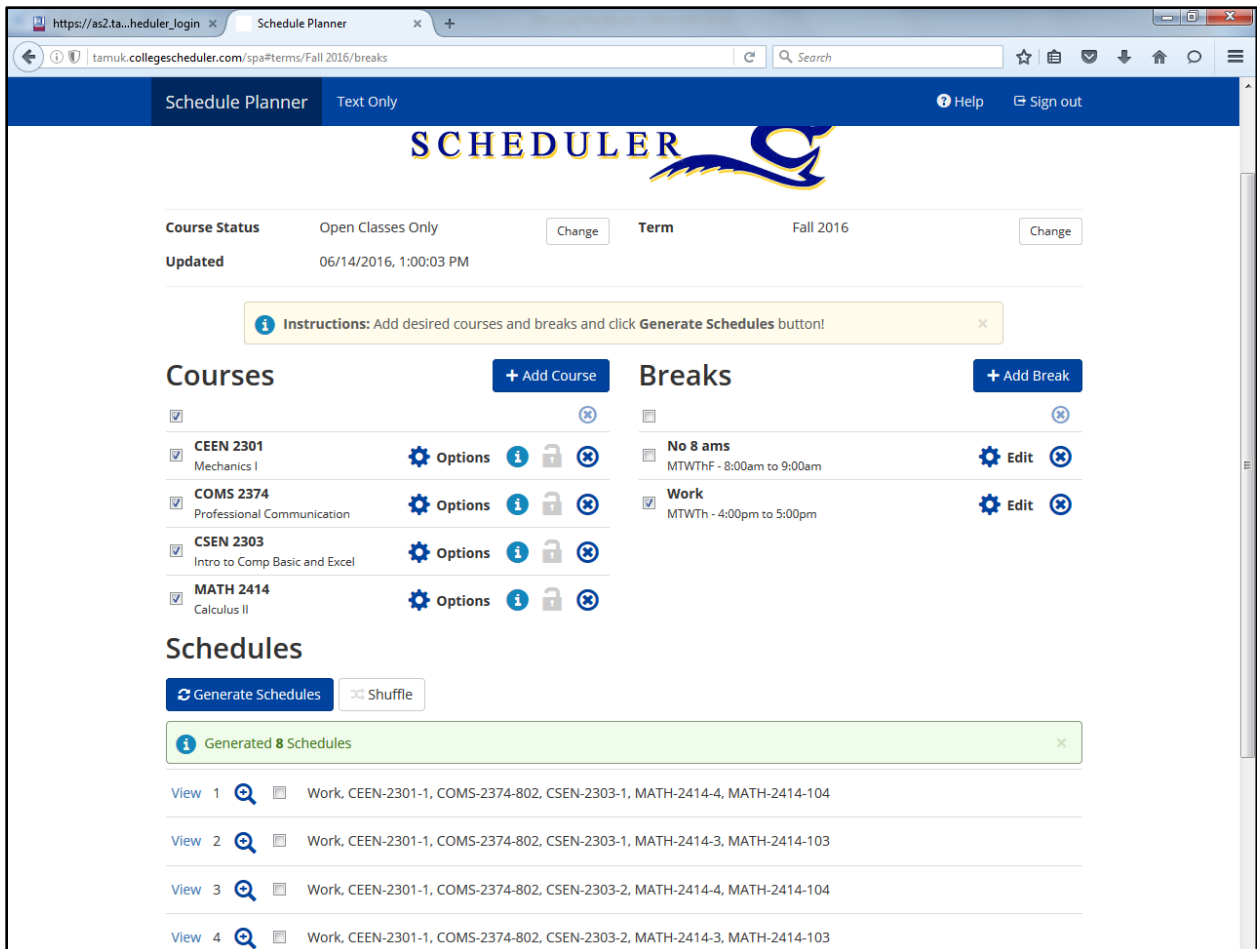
https://as2.ta...heduler_login ×
Schedule Planner ×
+

tamuk.collegescheduler.com/spa#terms/Fall 2016/breaks
Search

Schedule Planner
Text Only
Help
Sign out

SCHEDULER

Course Status
Open Classes Only
Change
Term
Fall 2016
Change
Updated
06/14/2016, 1:00:03 PM

Instructions: Add desired courses and breaks and click Generate Schedules button!
×

Courses
+ Add Course

CEEN 2301
Mechanics I
Options

COMS 2374
Professional Communication
Options

CSEN 2303
Intro to Comp Basic and Excel
Options

MATH 2414
Calculus II
Options

Breaks
+ Add Break

No 8 ams
MTWThF - 8:00am to 9:00am
Edit

Work
MTWTh - 4:00pm to 5:00pm
Edit

Schedules
Generate Schedules
Shuffle

Generated 8 Schedules
×

View 1 Work, CEEN-2301-1, COMS-2374-802, CSEN-2303-1, MATH-2414-4, MATH-2414-104
View 2 Work, CEEN-2301-1, COMS-2374-802, CSEN-2303-1, MATH-2414-3, MATH-2414-103
View 3 Work, CEEN-2301-1, COMS-2374-802, CSEN-2303-2, MATH-2414-4, MATH-2414-104
View 4 Work, CEEN-2301-1, COMS-2374-802, CSEN-2303-2, MATH-2414-3, MATH-2414-103